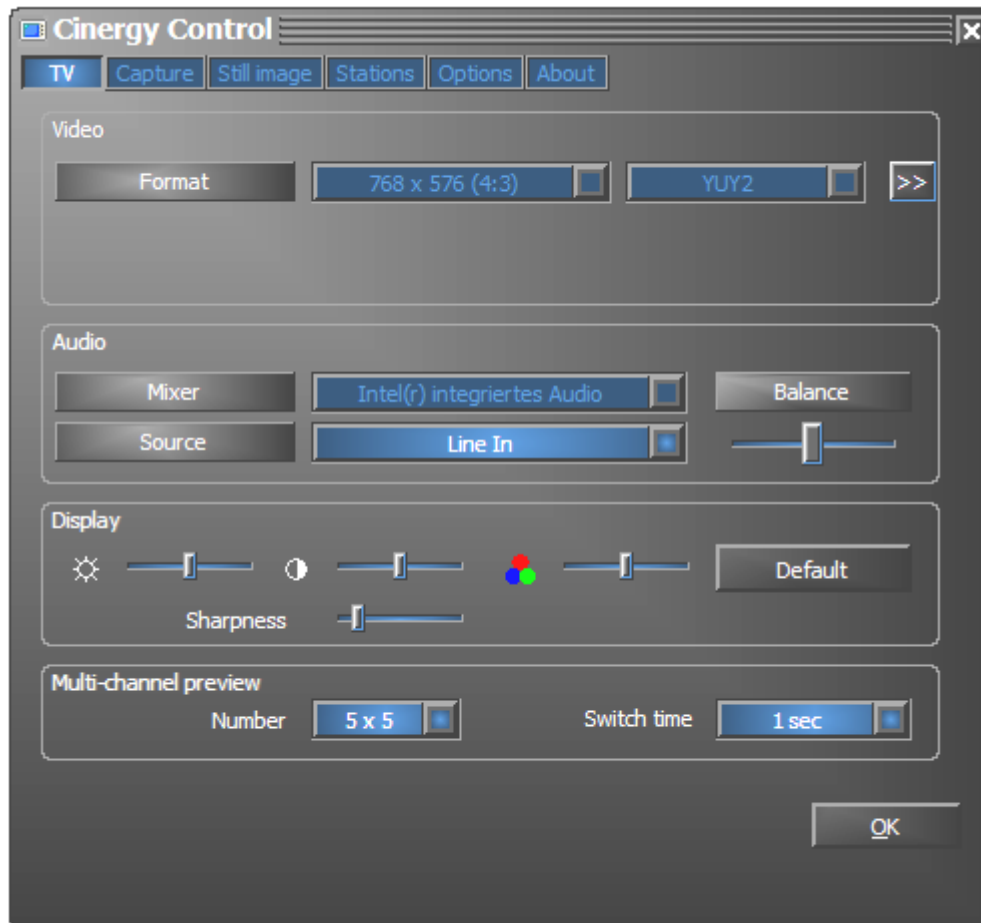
Cinergy Control

TV Capture Still image Stations Options About

Video

Format 768 x 576 (4:3) YUY2 >>

Audio

Mixer Intel(r) integriertes Audio Balance

Source Line In

Display

Default

Sharpness

Multi-channel preview

Number 5 x 5 Switch time 1 sec

OK